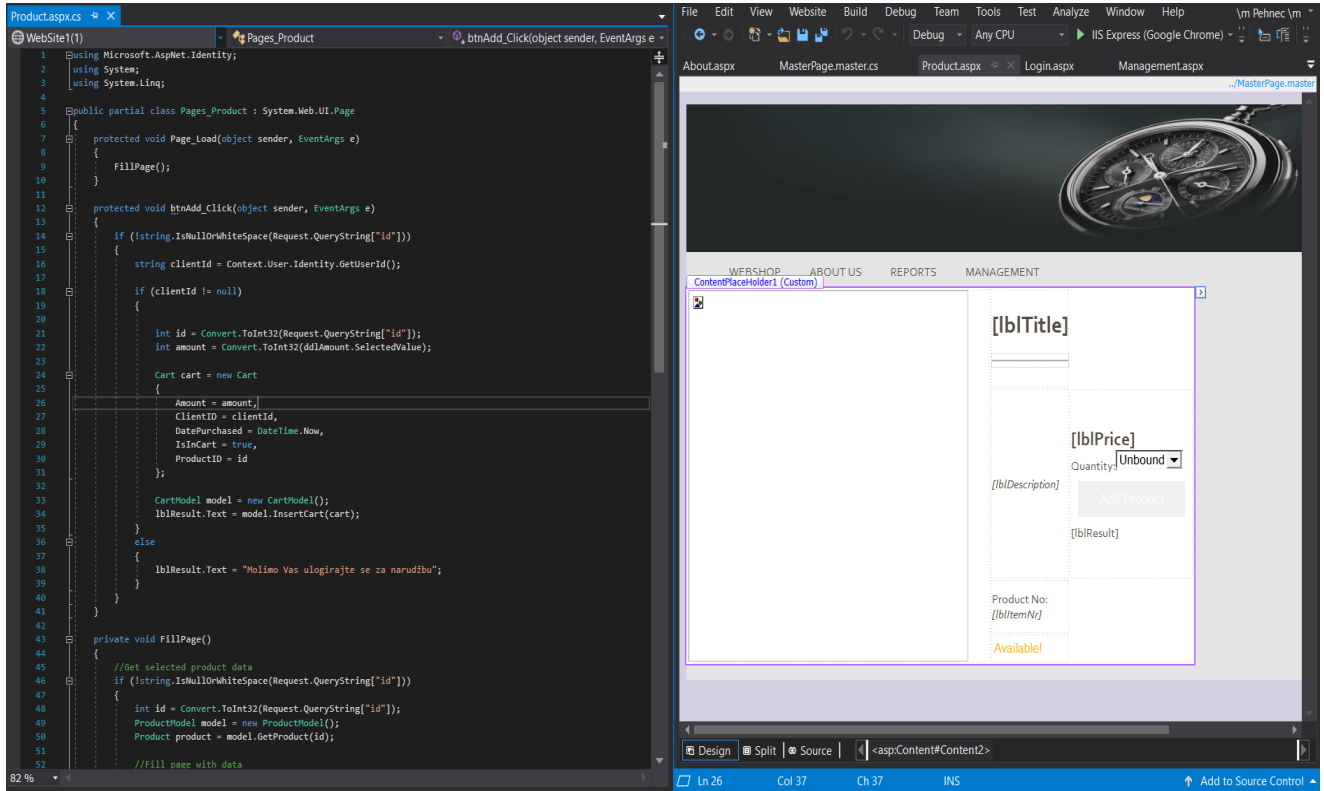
Product.aspx.cs ✕

WebSite1(1) | Pages_Product | btnAdd_Click(object sender, EventArgs e)

1 using Microsoft.AspNet.Identity;
2 using System;
3 using System.Linq;
4
5 public partial class Pages_Product : System.Web.UI.Page
6 {
7 protected void Page_Load(object sender, EventArgs e)
8 {
9 FillPage();
10 }
11
12 protected void btnAdd_Click(object sender, EventArgs e)
13 {
14 if (!string.IsNullOrWhiteSpace(Request.QueryString["id"]))
15 {
16 string clientId = Context.User.Identity.GetUserId();
17
18 if (clientId != null)
19 {
20
21 int id = Convert.ToInt32(Request.QueryString["id"]);
22 int amount = Convert.ToInt32(ddlAmount.SelectedValue);
23
24 Cart cart = new Cart
25 {
26 Amount = amount,
27 ClientID = clientId,
28 DatePurchased = DateTime.Now,
29 IsInCart = true,
30 ProductID = id
31 };
32
33 CartModel model = new CartModel();
34 lblResult.Text = model.InsertCart(cart);
35 }
36 else
37 {
38 lblResult.Text = "Molimo Vas ulogirajte se za narudžbu";
39 }
40 }
41 }
42
43 private void FillPage()
44 {
45 //Get selected product data
46 if (!string.IsNullOrWhiteSpace(Request.QueryString["id"]))
47 {
48 int id = Convert.ToInt32(Request.QueryString["id"]);
49 ProductModel model = new ProductModel();
50 Product product = model.GetProduct(id);
51
52 //Fill page with data

82 %

File Edit View Website Build Debug Team Tools Test Analyze Window Help \m Pehnec \m
Debug Any CPU IIS Express (Google Chrome)

About.aspx MasterPage.master.cs Product.aspx Login.aspx Management.aspx
../MasterPage.master

WEBSHOP ABOUT US REPORTS MANAGEMENT
ContentPlaceHolder1 (Custom)

[lblTitle]
[lblDescription]
[lblPrice]
Quantity: Unbound
Add Product
[lblResult]
Product No: [lblItemNr]
Available!

Design Split Source <asp:Content#Content2>

Ln 26 Col 37 Ch 37 INS Add to Source Control